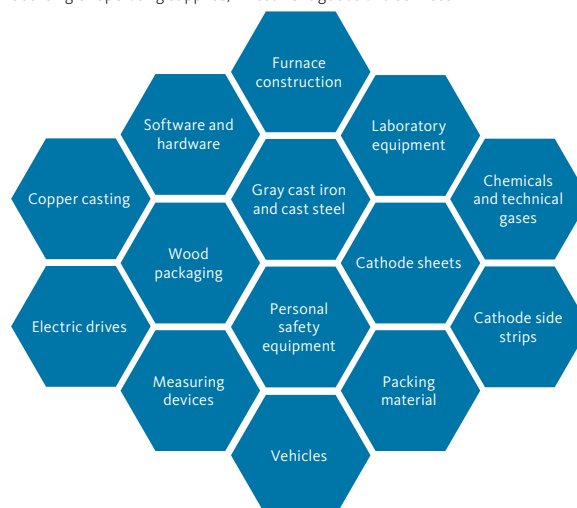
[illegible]

Furnace construction

Software and hardware

Laboratory equipment

Copper casting

Gray cast iron and cast steel

Chemicals and technical gases

Wood packaging

Cathode sheets

Electric drives

Personal safety equipment

Cathode side strips

Measuring devices

Packing material

Vehicles